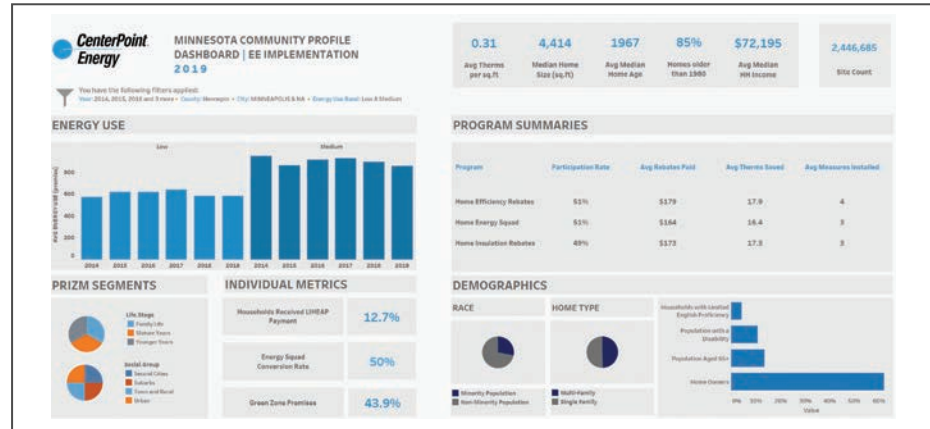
CenterPoint Energy

MINNESOTA COMMUNITY PROFILE DASHBOARD | EE IMPLEMENTATION
2019

You have the following filters applied:
Year: 2014, 2015, 2016 and 3 more · County: Hennepin · City: MINNEAPOLIS & NA · Energy Use Base: Low & Medium

| 0.31 | 4,414 | 1967 | 85% | $72,195 |
|---|---|---|---|---|
| Avg Therms per sq.ft | Median Home Size (sq.ft) | Avg Median Home Age | Homes older than 1980 | Avg Median HH Income |

2,446,685
Site Count

ENERGY USE

Low
Medium

Avg Therms/Year (premise)
800
600
400
200
0

2014 2015 2016 2017 2018 2019 2014 2015 2016 2017 2018 2019

PROGRAM SUMMARIES

| Program | Participation Rate | Avg Rebates Paid | Avg Therms Saved | Avg Measures Installed |
|---|---|---|---|---|
| Home Efficiency Rebates | 51% | $179 | 17.9 | 4 |
| Home Energy Squad | 51% | $164 | 16.4 | 3 |
| Home Insulation Rebates | 49% | $173 | 17.3 | 3 |

PRIZM SEGMENTS

Life Stage
Family Life
Mature Years
Younger Years

Social Group
Second Cities
Suburbs
Town and Rural
Urban

INDIVIDUAL METRICS

Households Received LIHEAP Payment
12.7%

Energy Squad Conversion Rate
50%

Green Zone Premises
43.9%

DEMOGRAPHICS

RACE
Minority Population
Non-Minority Population

HOME TYPE
Multi-Family
Single Family

Households with Limited English Proficiency
Population with a Disability
Population Aged 65+
Home Owners

0% 10% 20% 30% 40% 50% 60%
Value